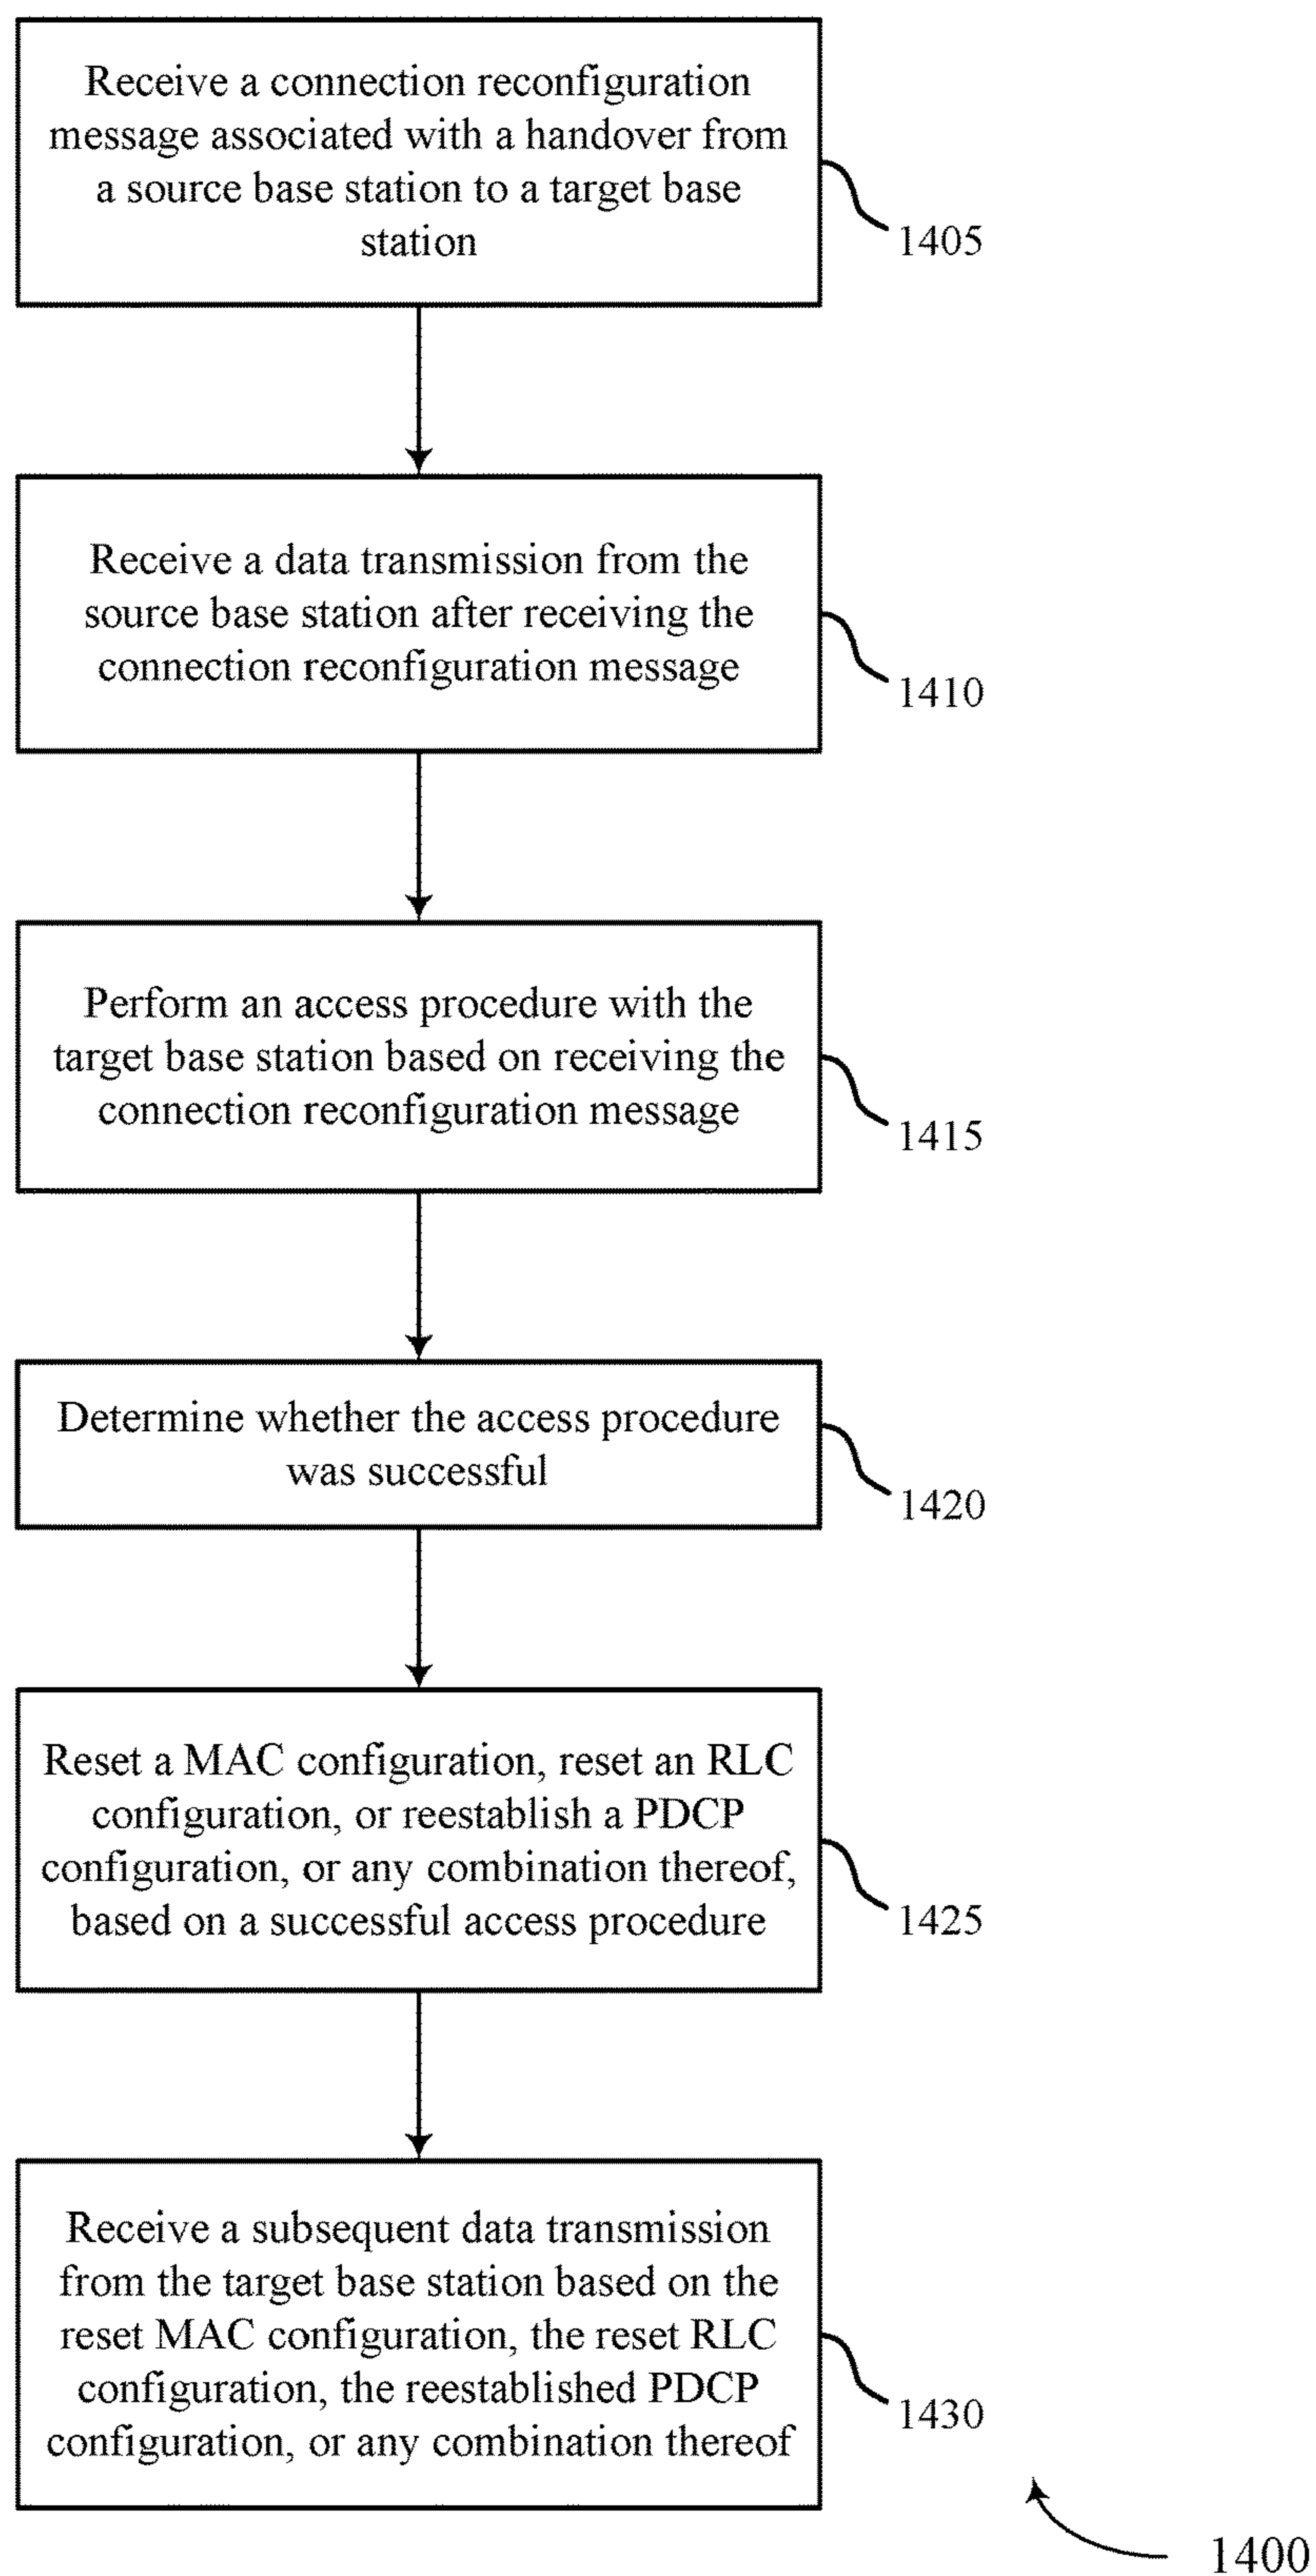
Receive a connection reconfiguration message associated with a handover from a source base station to a target base station

1405

Receive a data transmission from the source base station after receiving the connection reconfiguration message

1410

Perform an access procedure with the target base station based on receiving the connection reconfiguration message

1415

Determine whether the access procedure was successful

1420

Reset a MAC configuration, reset an RLC configuration, or reestablish a PDCP configuration, or any combination thereof, based on a successful access procedure

1425

Receive a subsequent data transmission from the target base station based on the reset MAC configuration, the reset RLC configuration, the reestablished PDCP configuration, or any combination thereof

1430

1400